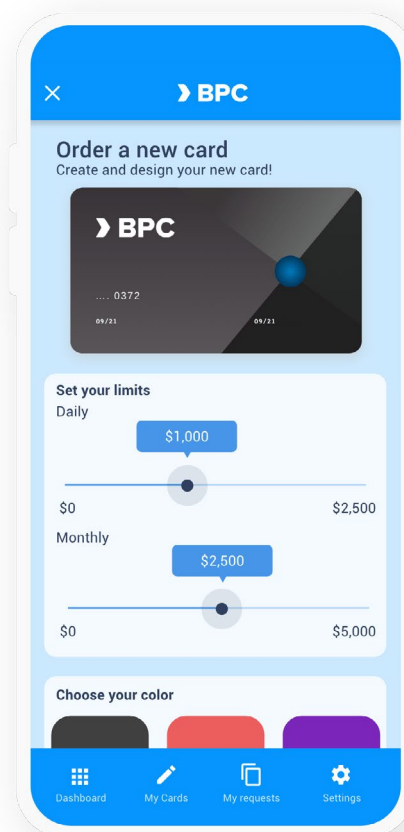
BPC

Order a new card
Create and design your new card!

BPC

.... 0372
09/21 09/21

Set your limits
Daily
$1,000
$0 $2,500
Monthly
$2,500
$0 $5,000

Choose your color

Dashboard My Cards My requests Settings